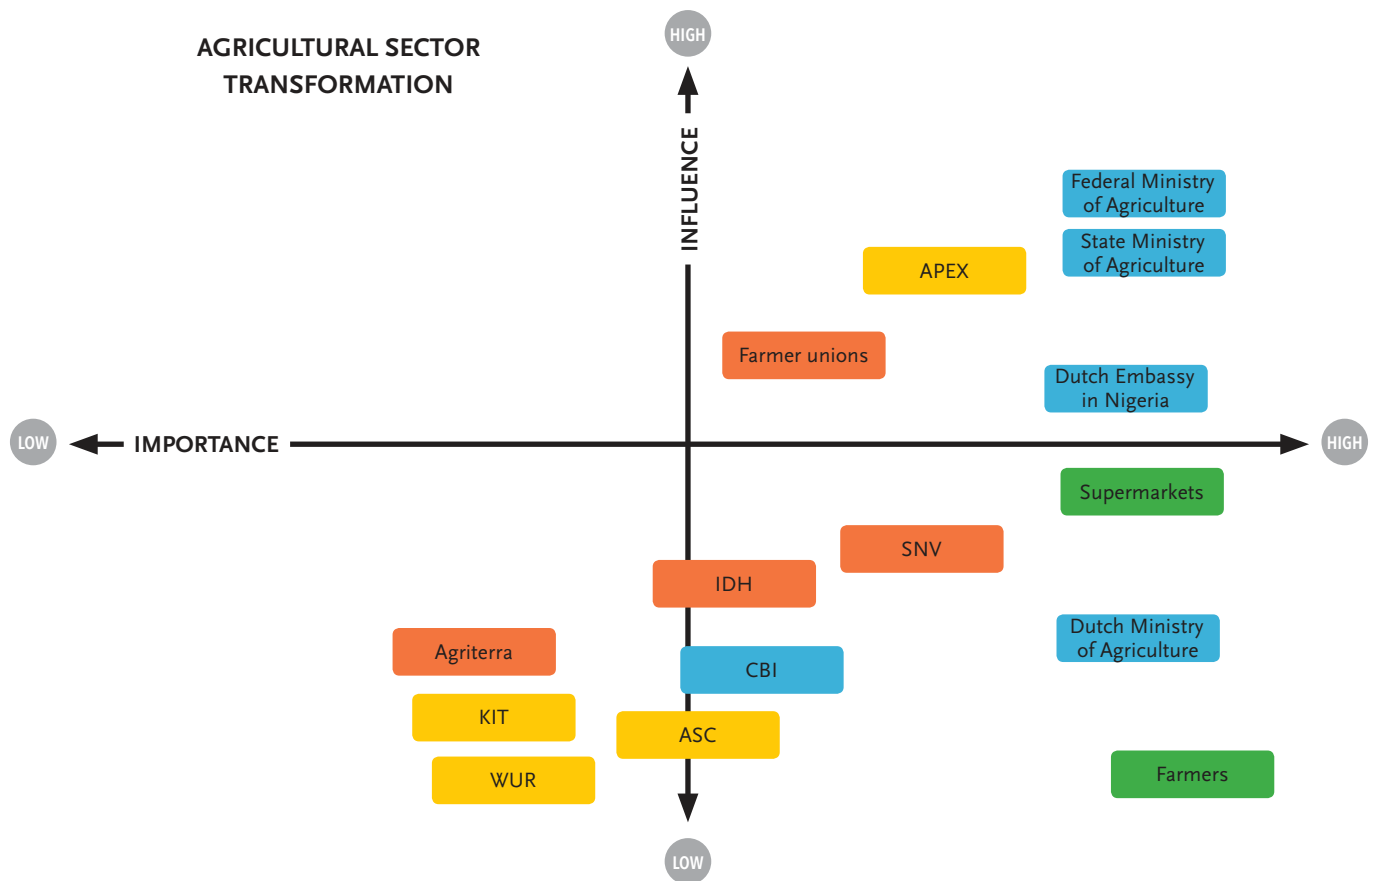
AGRICULTURAL SECTOR TRANSFORMATION

HIGH

INFLUENCE

Federal Ministry of Agriculture

State Ministry of Agriculture

APEX

Farmer unions

Dutch Embassy in Nigeria

LOW

IMPORTANCE

HIGH

Supermarkets

SNV

IDH

Dutch Ministry of Agriculture

Agriterra

CBI

KIT

ASC

WUR

Farmers

LOW